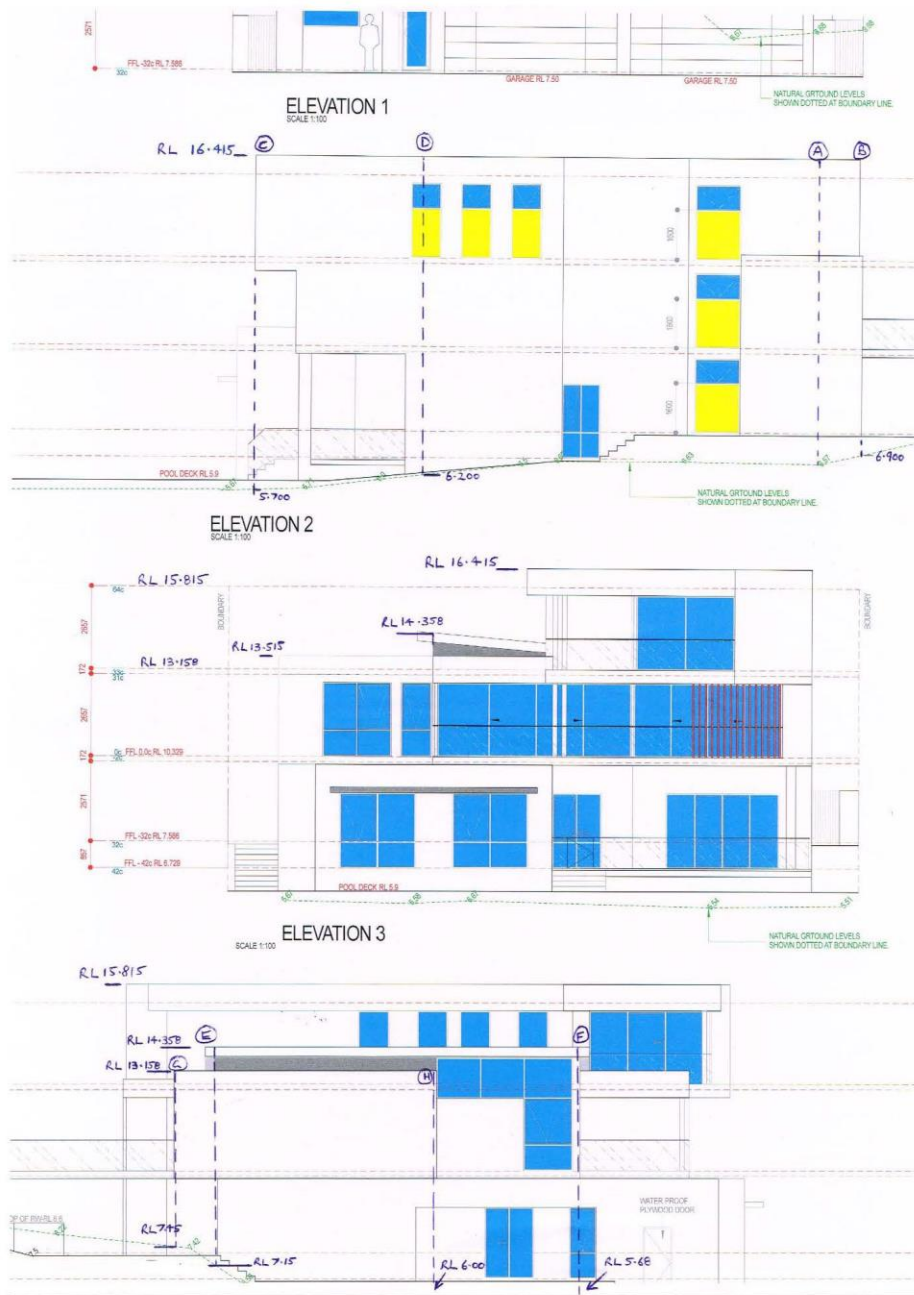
2571
FFL -32c RL 7.586
32c
GARAGE RL 7.50
GARAGE RL 7.50
NATURAL GRTOUND LEVELS SHOWN DOTTED AT BOUNDARY LINE.

ELEVATION 1
SCALE 1:100

RL 16.415 C
D
A
B
1800
1800
1800
POOL DECK RL 5.9
5.700
6.200
6.900
NATURAL GRTOUND LEVELS SHOWN DOTTED AT BOUNDARY LINE.

ELEVATION 2
SCALE 1:100

RL 16.415
RL 15.815
64c
BOUNDARY
BOUNDARY
2557
RL 14.358
RL 13.515
172
RL 13.158
33c
31c
2657
172
0c FFL 0.0c RL 10.329
2571
FFL -32c RL 7.586
32c
867
FFL -42c RL 6.729
42c
POOL DECK RL 5.9
NATURAL GRTOUND LEVELS SHOWN DOTTED AT BOUNDARY LINE.

ELEVATION 3
SCALE 1:100

RL 15.815
RL 14.358 E
RL 13.158 G
H
F
WATER PROOF PLYWOOD DOOR
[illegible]OP OF RW RL 6.6
RL 7.15
RL 7.15
RL 6.00
RL 5.68